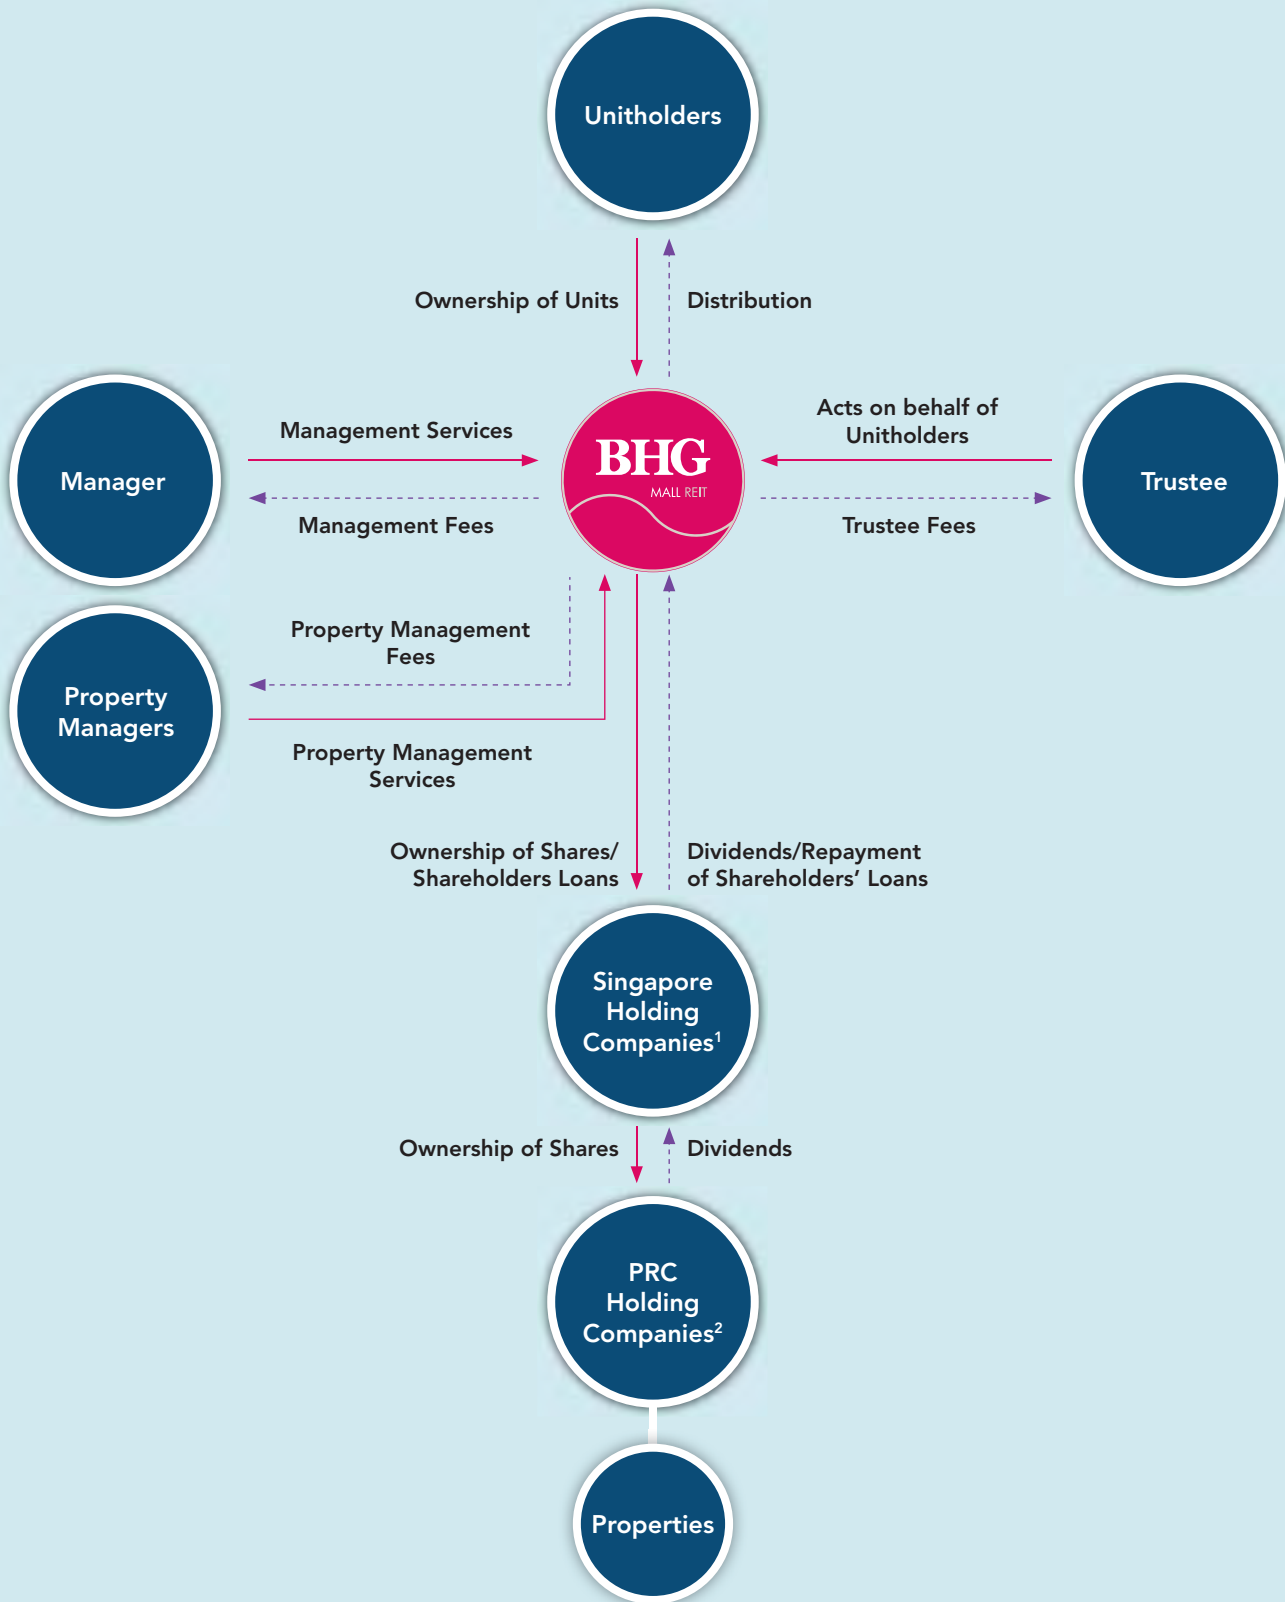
Unitholders

Ownership of Units

Distribution

Manager

Management Services

Management Fees

BHG
MALL REIT

Acts on behalf of Unitholders

Trustee Fees

Trustee

Property Management Fees

Property Managers

Property Management Services

Ownership of Shares/ Shareholders Loans

Dividends/Repayment of Shareholders' Loans

Singapore Holding Companies$^1$

Ownership of Shares

Dividends

PRC Holding Companies$^2$

Properties